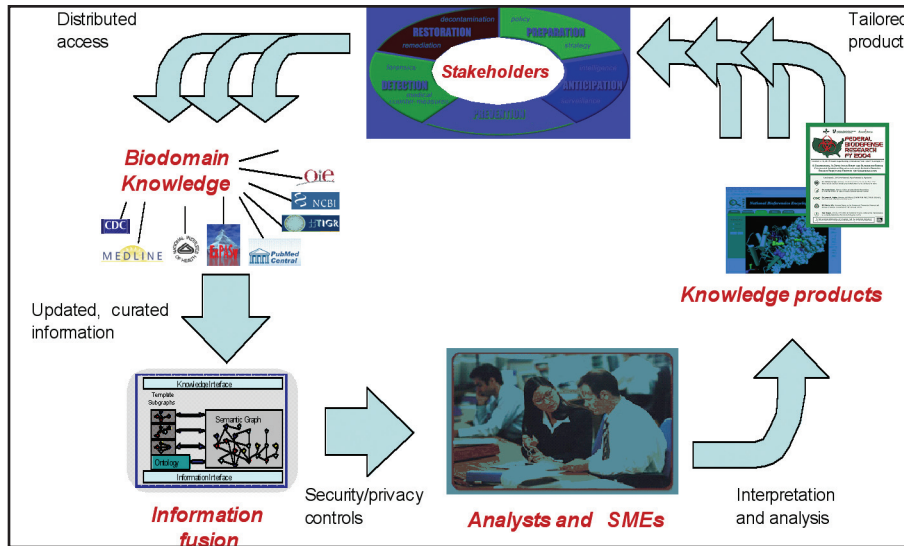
Distributed access

decontamination
policy
RESTORATION
PREPARATION
remediation
strategy
Stakeholders
DETECTION
ANTICIPATION
medical countermeasures
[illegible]

Tailored product

Biodomain Knowledge

OIE
NCBI
TIGR
CDC
MEDLINE
PubMed Central

FEDERAL BIODEFENSE RESEARCH FY 2004

Knowledge products

Updated, curated information

Knowledge Interface
Template Subgraphs
Semantic Graph
Ontology
Information Interface

Security/privacy controls

Interpretation and analysis

Information fusion

Analysts and SMEs